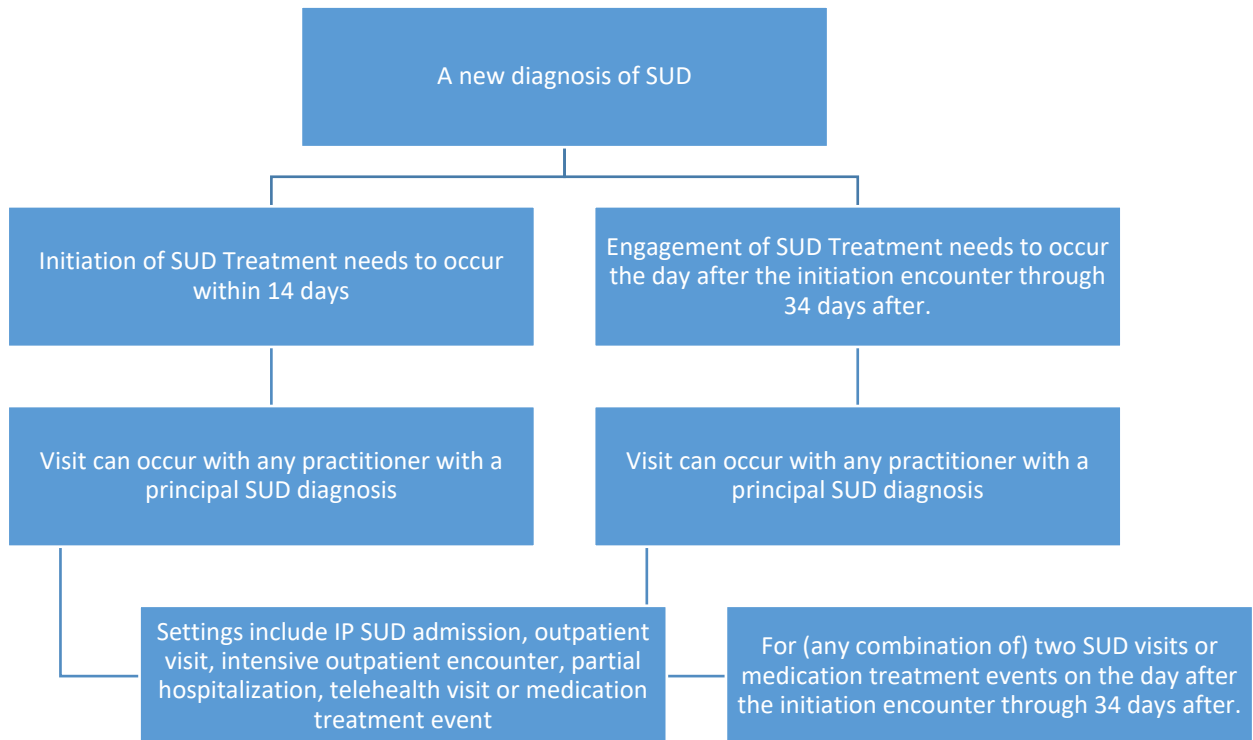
A new diagnosis of SUD

Initiation of SUD Treatment needs to occur within 14 days

Engagement of SUD Treatment needs to occur the day after the initiation encounter through 34 days after.

Visit can occur with any practitioner with a principal SUD diagnosis

Visit can occur with any practitioner with a principal SUD diagnosis

Settings include IP SUD admission, outpatient visit, intensive outpatient encounter, partial hospitalization, telehealth visit or medication treatment event

For (any combination of) two SUD visits or medication treatment events on the day after the initiation encounter through 34 days after.